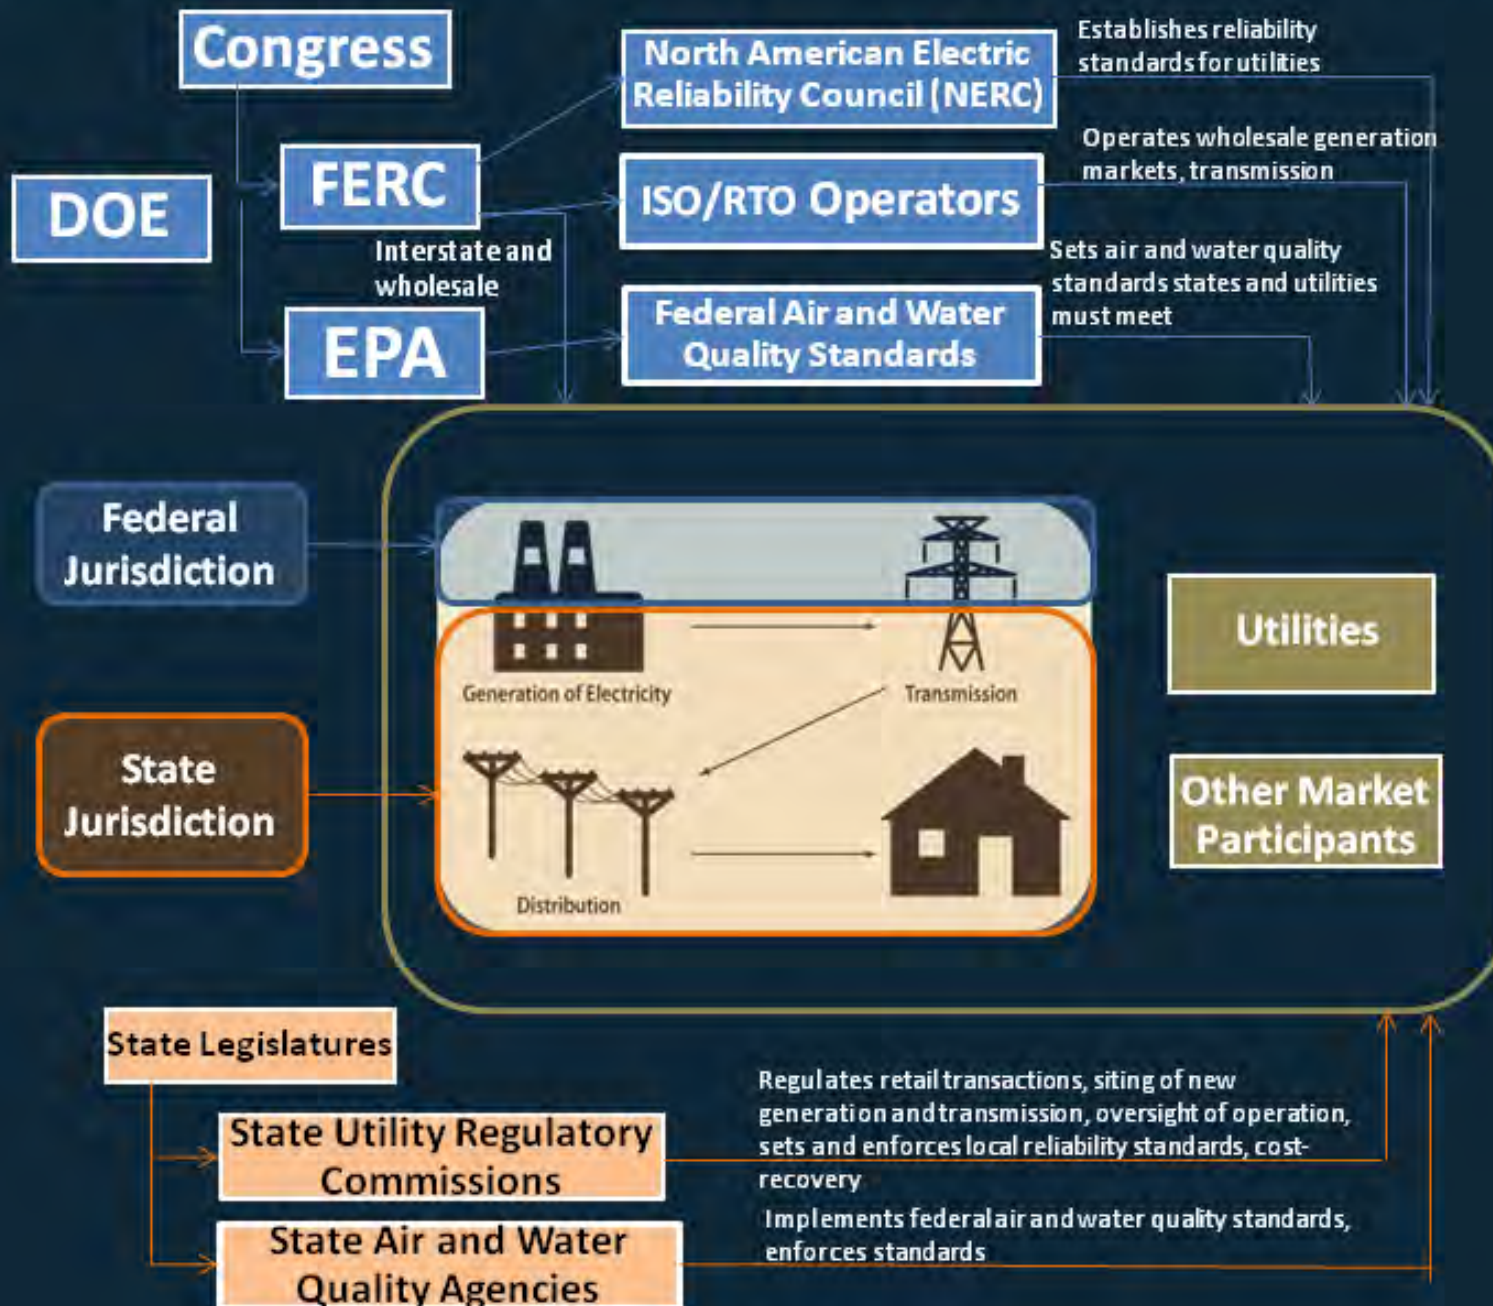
Congress

DOE

FERC

Interstate and wholesale

EPA

North American Electric Reliability Council (NERC)

Establishes reliability standards for utilities

ISO/RTO Operators

Operates wholesale generation markets, transmission

Federal Air and Water Quality Standards

Sets air and water quality standards states and utilities must meet

Federal Jurisdiction

State Jurisdiction

Generation of Electricity

Transmission

Distribution

Utilities

Other Market Participants

State Legislatures

State Utility Regulatory Commissions

Regulates retail transactions, siting of new generation and transmission, oversight of operation, sets and enforces local reliability standards, cost-recovery

State Air and Water Quality Agencies

Implements federal air and water quality standards, enforces standards